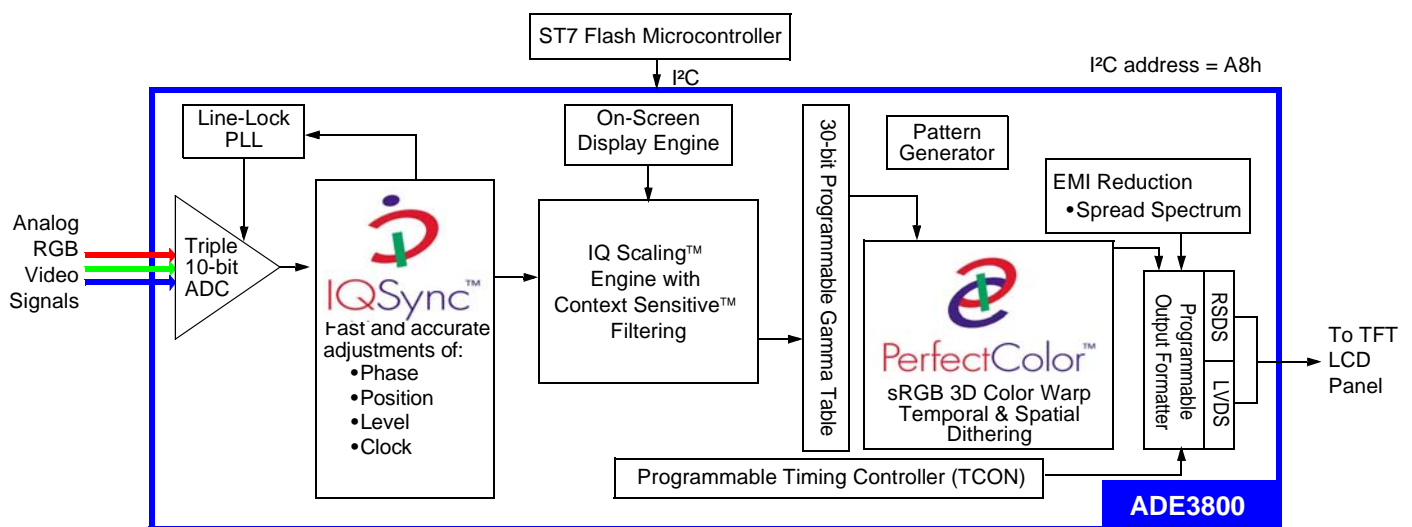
ST7 Flash Microcontroller

I²C

I²C address = A8h

Line-Lock PLL

On-Screen Display Engine

30-bit Programmable Gamma Table

Pattern Generator

EMI Reduction
•Spread Spectrum

Analog RGB Video Signals

Triple 10-bit ADC

IQSync™

Fast and accurate adjustments of:
•Phase
•Position
•Level
•Clock

IQ Scaling™ Engine with Context Sensitive™ Filtering

PerfectColor™

sRGB 3D Color Warp Temporal & Spatial Dithering

Programmable Output Formatter

RSDS

LVDS

To TFT LCD Panel

Programmable Timing Controller (TCON)

ADE3800